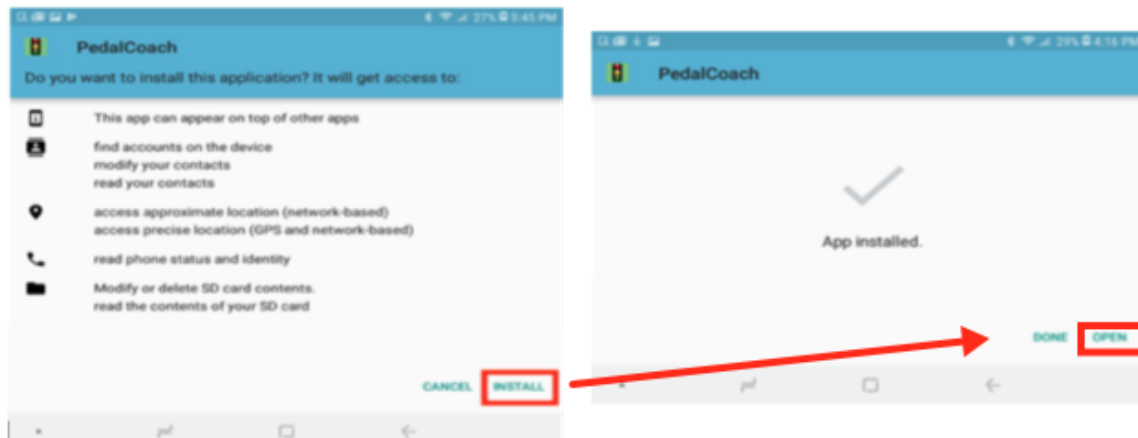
27% 5:45 PM

PedalCoach

Do you want to install this application? It will get access to:

This app can appear on top of other apps

find accounts on the device
modify your contacts
read your contacts

access approximate location (network-based)
access precise location (GPS and network-based)

read phone status and identity

Modify or delete SD card contents.
read the contents of your SD card

CANCEL INSTALL

29% 4:16 PM

PedalCoach

App installed.

DONE OPEN